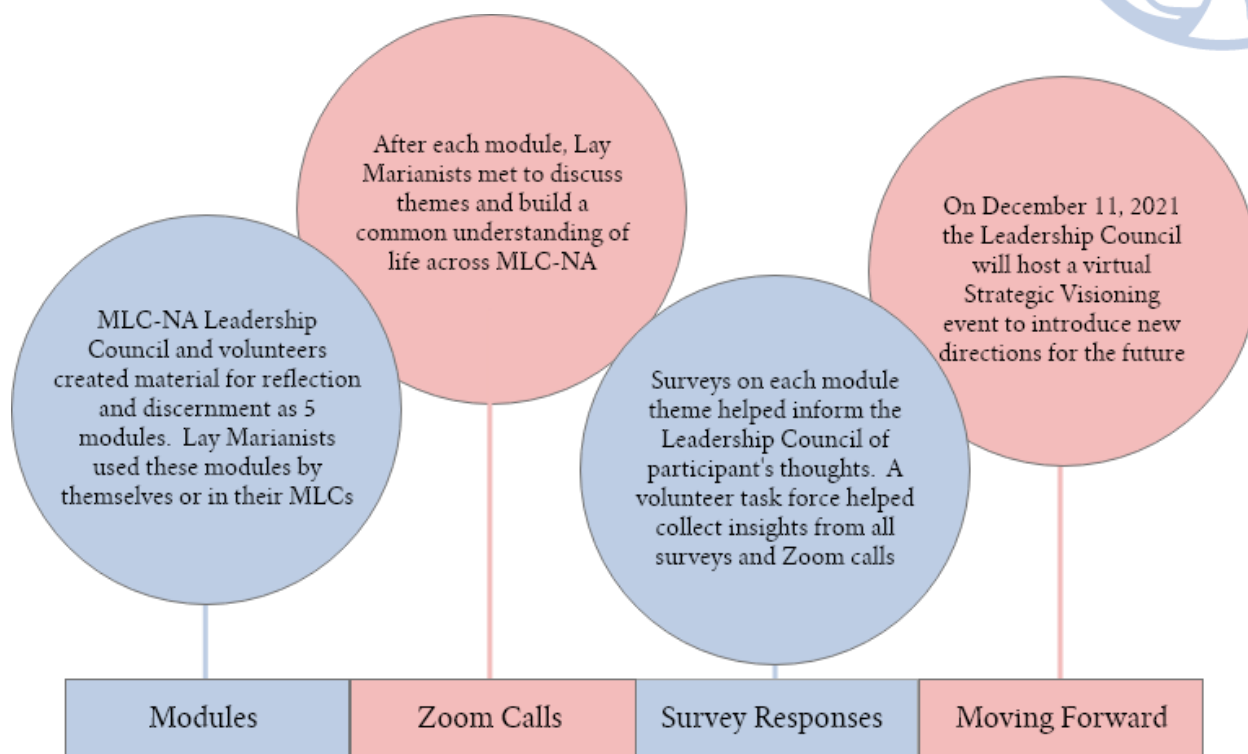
MLC-NA Leadership Council and volunteers created material for reflection and discernment as 5 modules. Lay Marianists used these modules by themselves or in their MLCs

After each module, Lay Marianists met to discuss themes and build a common understanding of life across MLC-NA

Surveys on each module theme helped inform the Leadership Council of participant's thoughts. A volunteer task force helped collect insights from all surveys and Zoom calls

On December 11, 2021 the Leadership Council will host a virtual Strategic Visioning event to introduce new directions for the future

| Modules | Zoom Calls | Survey Responses | Moving Forward |
|---|---|---|---|